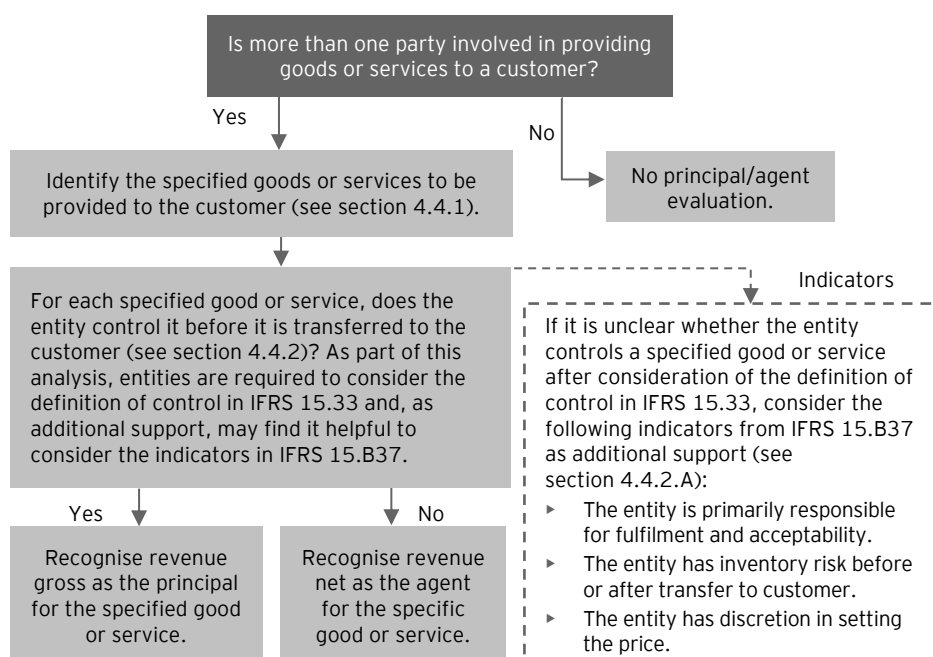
Is more than one party involved in providing goods or services to a customer?

Yes

No

No principal/agent evaluation.

Identify the specified goods or services to be provided to the customer (see section 4.4.1).

For each specified good or service, does the entity control it before it is transferred to the customer (see section 4.4.2)? As part of this analysis, entities are required to consider the definition of control in IFRS 15.33 and, as additional support, may find it helpful to consider the indicators in IFRS 15.B37.

Indicators

If it is unclear whether the entity controls a specified good or service after consideration of the definition of control in IFRS 15.33, consider the following indicators from IFRS 15.B37 as additional support (see section 4.4.2.A):

- The entity is primarily responsible for fulfilment and acceptability.
- The entity has inventory risk before or after transfer to customer.
- The entity has discretion in setting the price.

Yes

No

Recognise revenue gross as the principal for the specified good or service.

Recognise revenue net as the agent for the specific good or service.